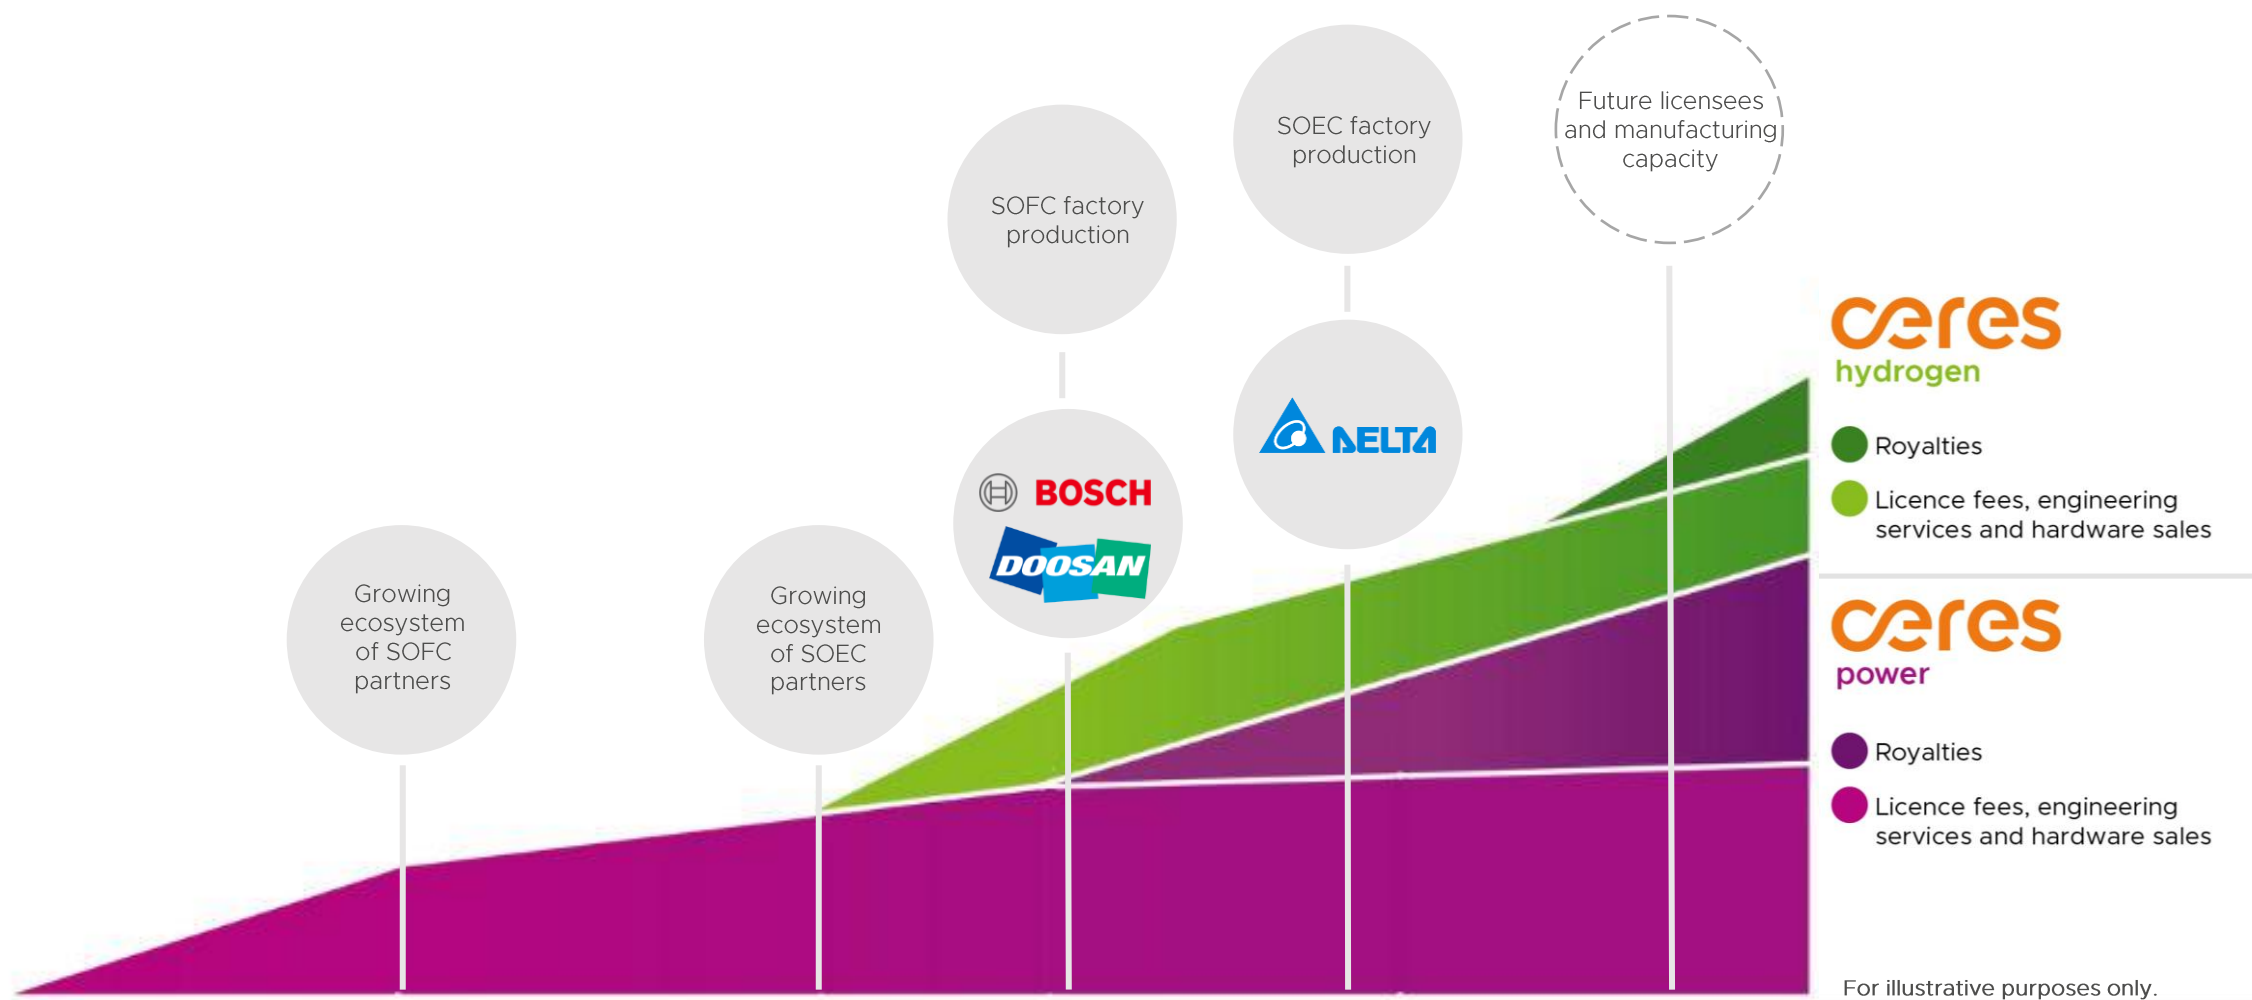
Future licensees and manufacturing capacity

SOEC factory production

SOFC factory production

DELTA

BOSCH

DOOSAN

Growing ecosystem of SOFC partners

Growing ecosystem of SOEC partners

ceres hydrogen

Royalties

Licence fees, engineering services and hardware sales

ceres power

Royalties

Licence fees, engineering services and hardware sales

For illustrative purposes only.